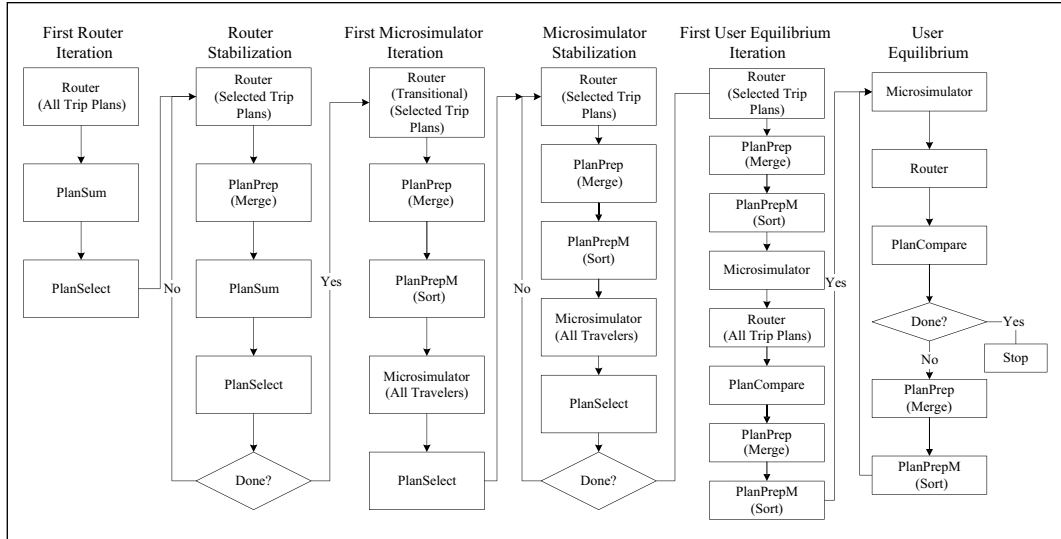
First Router Iteration

Router (All Trip Plans)

PlanSum

PlanSelect

No

Router Stabilization

Router (Selected Trip Plans)

PlanPrep (Merge)

PlanSum

PlanSelect

Done?

Yes

First Microsimulator Iteration

Router (Transitional) (Selected Trip Plans)

PlanPrep (Merge)

PlanPrepM (Sort)

Microsimulator (All Travelers)

PlanSelect

No

Microsimulator Stabilization

Router (Selected Trip Plans)

PlanPrep (Merge)

PlanPrepM (Sort)

Microsimulator (All Travelers)

PlanSelect

Done?

Yes

First User Equilibrium Iteration

Router (Selected Trip Plans)

PlanPrep (Merge)

PlanPrepM (Sort)

Microsimulator

Router (All Trip Plans)

PlanCompare

PlanPrep (Merge)

PlanPrepM (Sort)

User Equilibrium

Microsimulator

Router

PlanCompare

Done?

Yes

Stop

No

PlanPrep (Merge)

PlanPrepM (Sort)